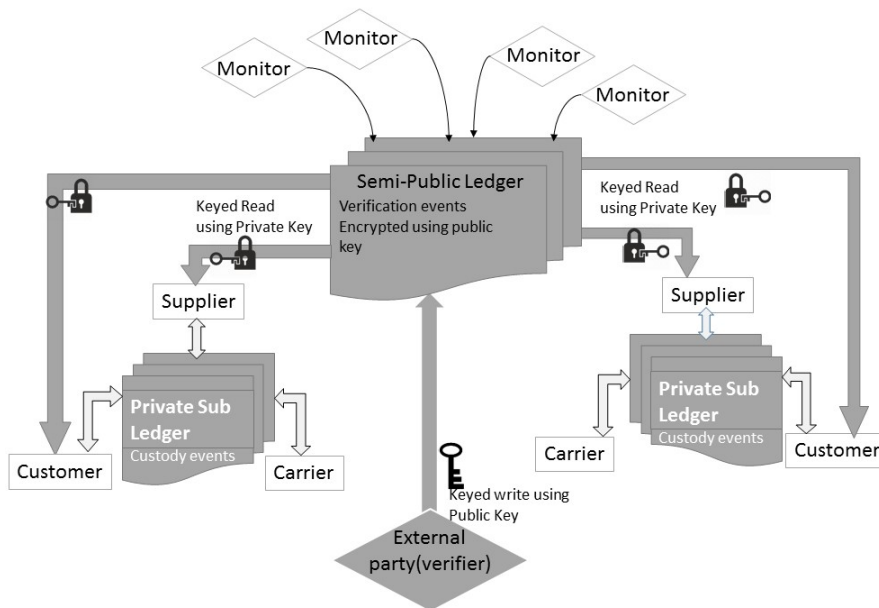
Monitor

Monitor

Monitor

Monitor

Semi-Public Ledger
Verification events Encrypted using public key

Keyed Read using Private Key

Keyed Read using Private Key

Supplier

Supplier

Private Sub Ledger
Custody events

Private Sub Ledger
Custody events

Customer

Carrier

Carrier

Customer

Keyed write using Public Key

External party(verifier)